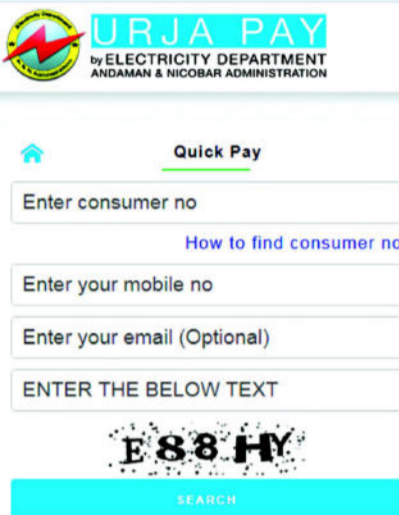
URJA PAY
by ELECTRICITY DEPARTMENT
ANDAMAN & NICOBAR ADMINISTRATION

Quick Pay

Enter consumer no

How to find consumer no

Enter your mobile no

Enter your email (Optional)

ENTER THE BELOW TEXT

E88HY

SEARCH